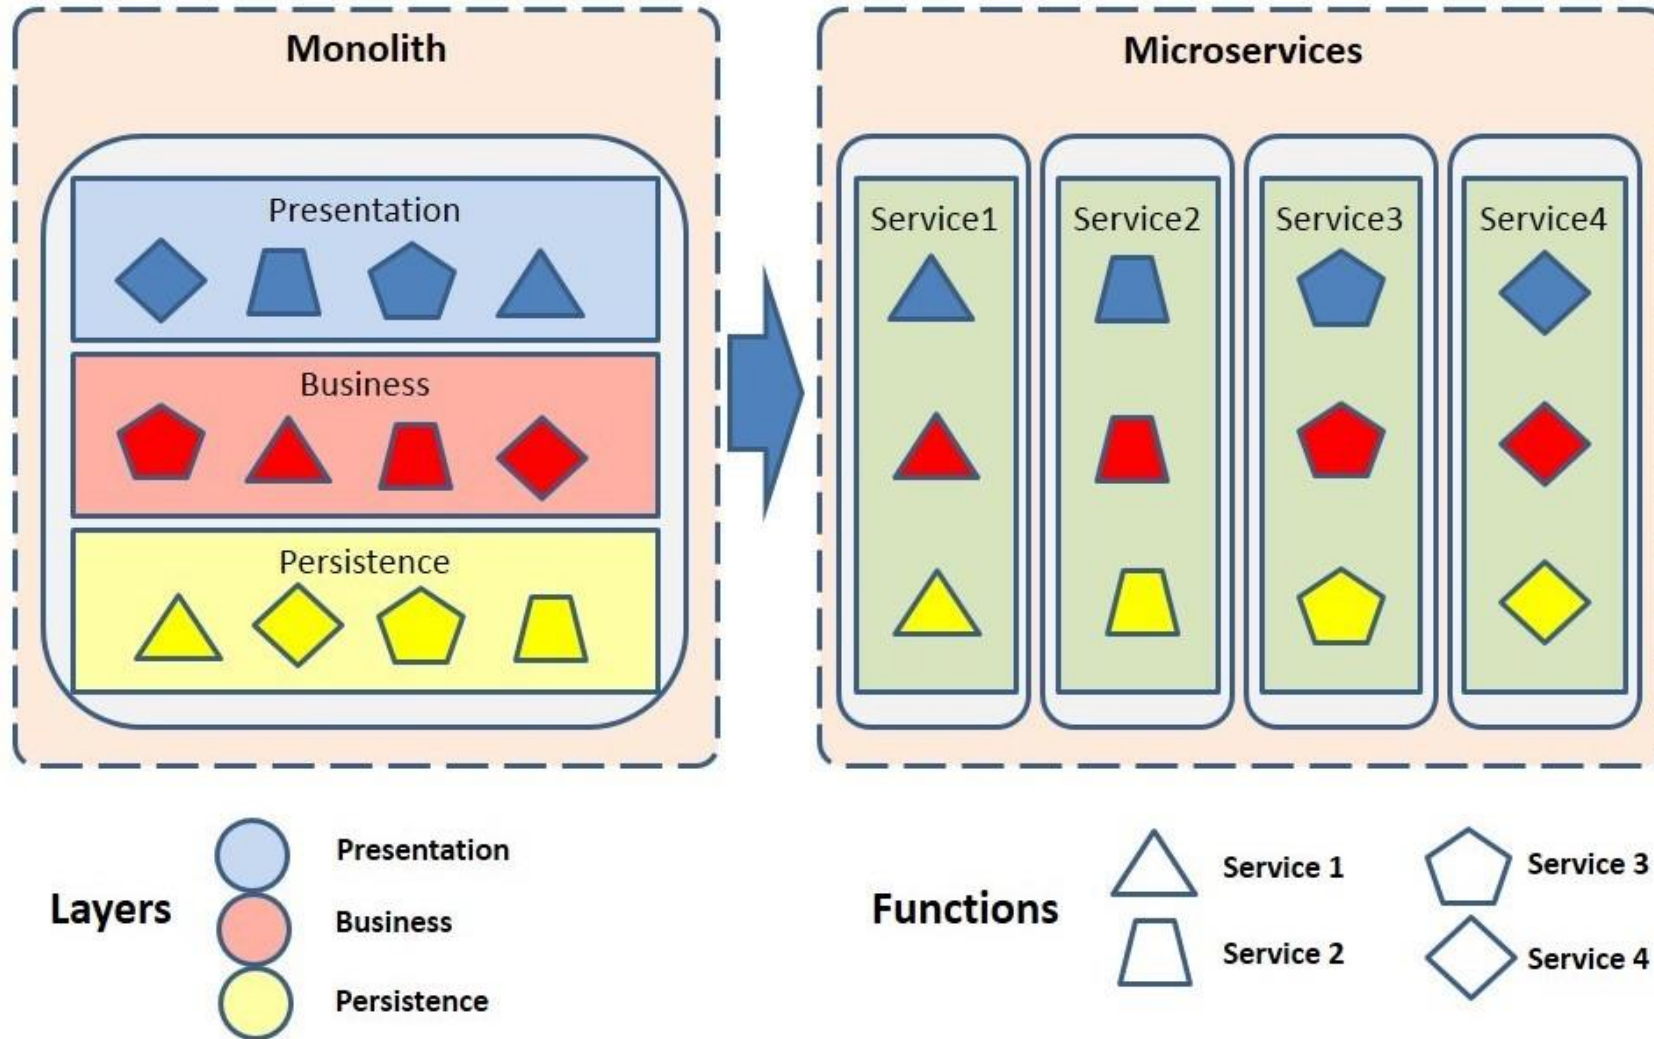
Monolith

Presentation

Business

Persistence

Microservices

Service1

Service2

Service3

Service4

Layers

Presentation

Business

Persistence

Functions

Service 1

Service 2

Service 3

Service 4